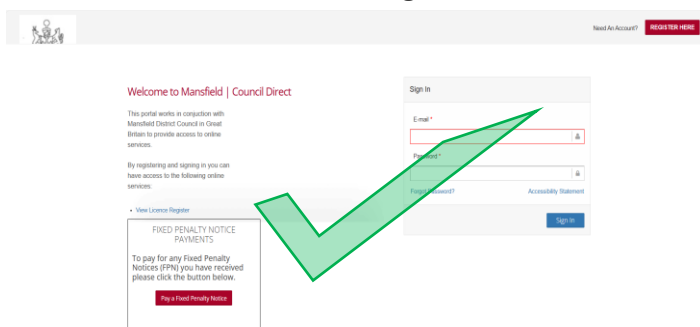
Need An Account? REGISTER HERE

Welcome to Mansfield | Council Direct

This portal works in conjuction with Mansfield District Council in Great Britain to provide access to online services.

By registering and signing in you can have access to the following online services.

• View Licence Register

FIXED PENALTY NOTICE PAYMENTS

To pay for any Fixed Penalty Notices (FPN) you have received please click the button below.

Pay a Fixed Penalty Notice

Sign In

E-mail *

Password *

Forgot Password?

Accessibility Statement

Sign In